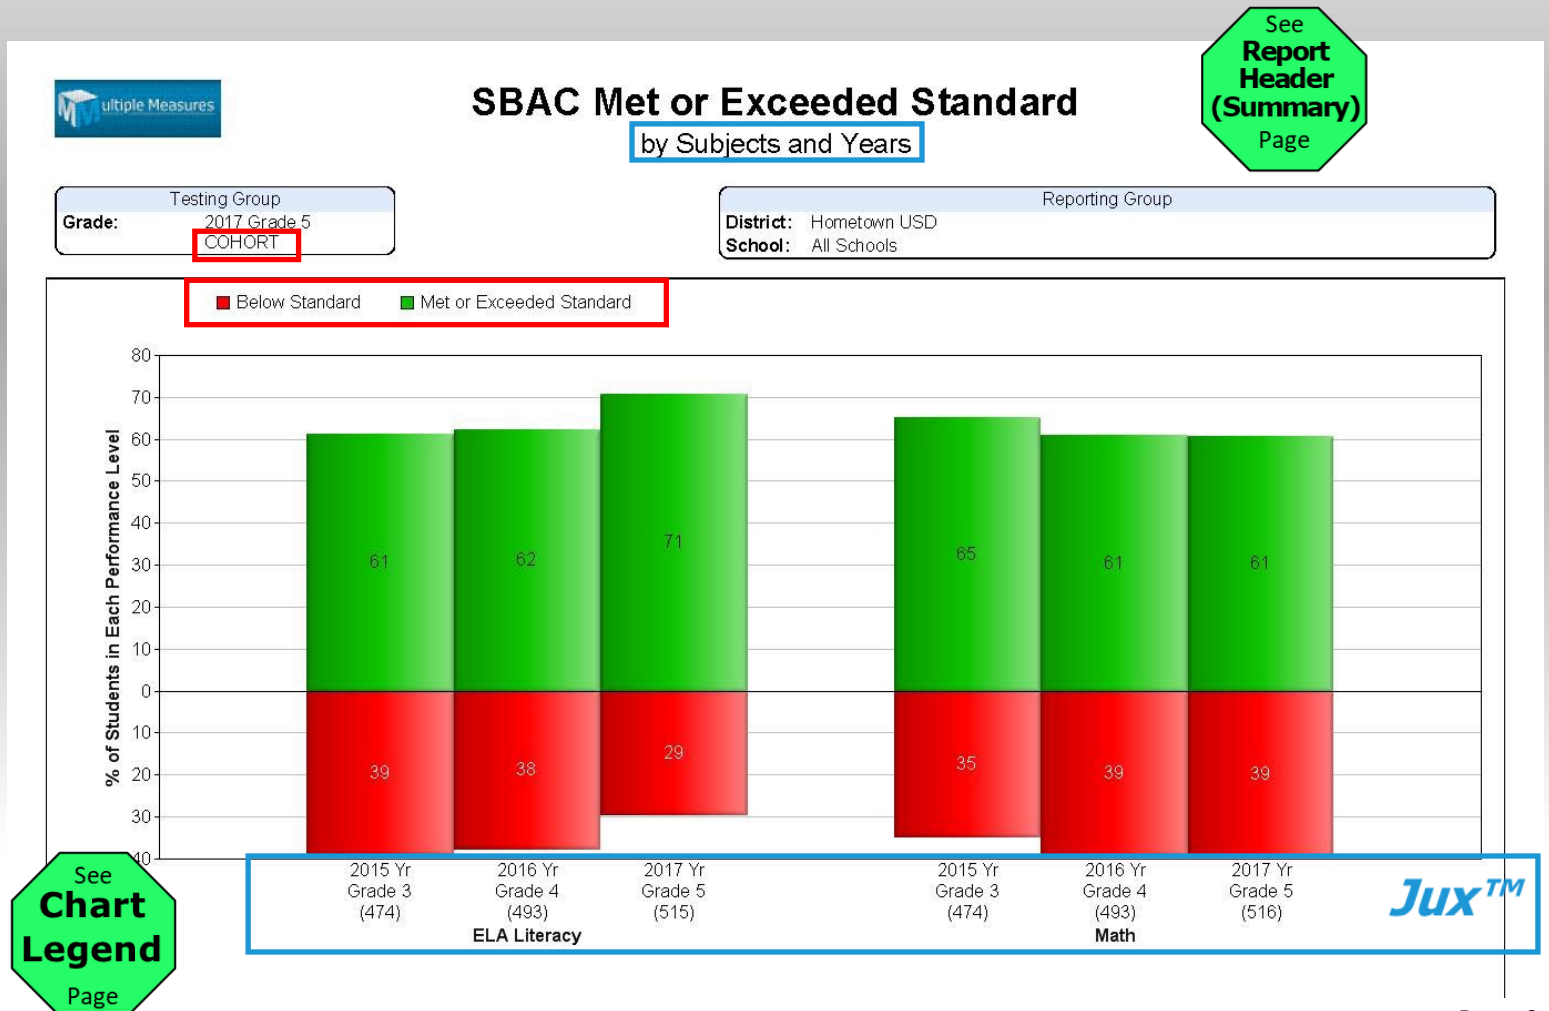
Multiple Measures

SBAC Met or Exceeded Standard
by Subjects and Years

See Report Header (Summary) Page

| Testing Group | |
|---|---|
| Grade: | 2017 Grade 5 COHORT |

| Reporting Group | |
|---|---|
| District: | Hometown USD |
| School: | All Schools |

Below Standard   Met or Exceeded Standard

% of Students in Each Performance Level

80 70 60 50 40 30 20 10 0 10 20 30 40

61 62 71 65 61 61
39 38 29 35 39 39

2015 Yr Grade 3 (474)
2016 Yr Grade 4 (493)
2017 Yr Grade 5 (515)
ELA Literacy

2015 Yr Grade 3 (474)
2016 Yr Grade 4 (493)
2017 Yr Grade 5 (516)
Math

Jux™

See Chart Legend Page